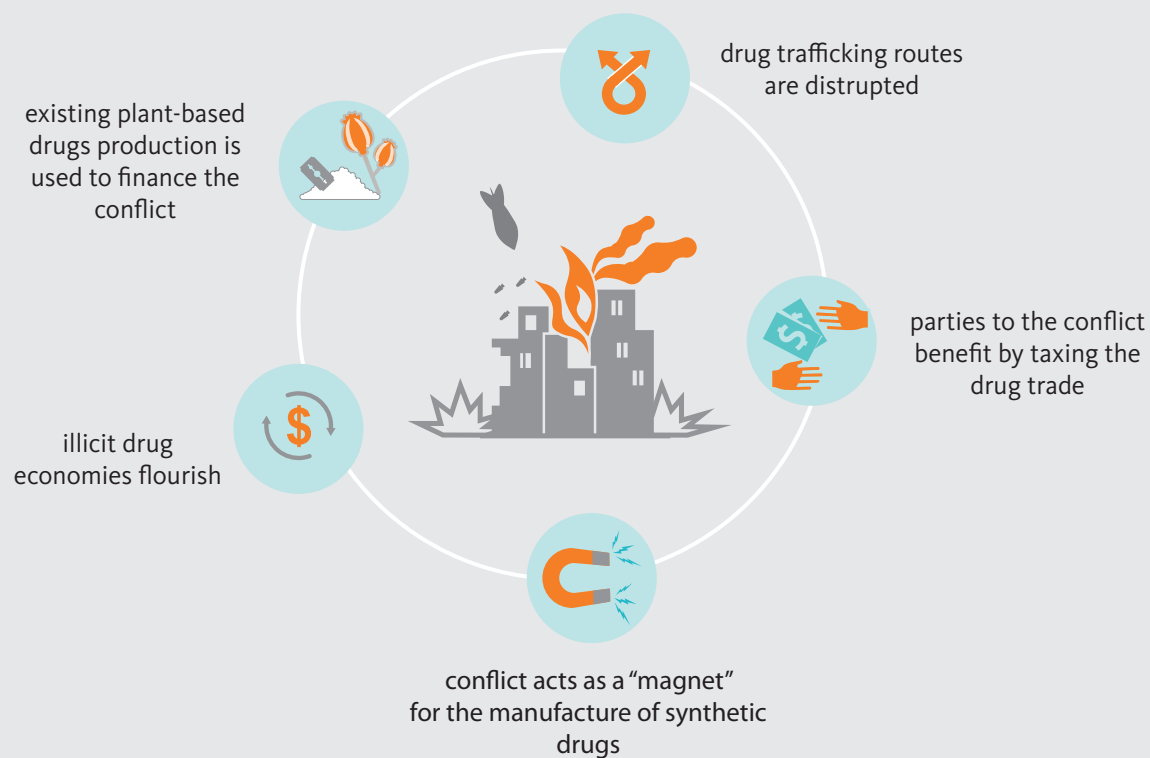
drug trafficking routes are distrupted

existing plant-based drugs production is used to finance the conflict

parties to the conflict benefit by taxing the drug trade

illicit drug economies flourish

conflict acts as a "magnet" for the manufacture of synthetic drugs